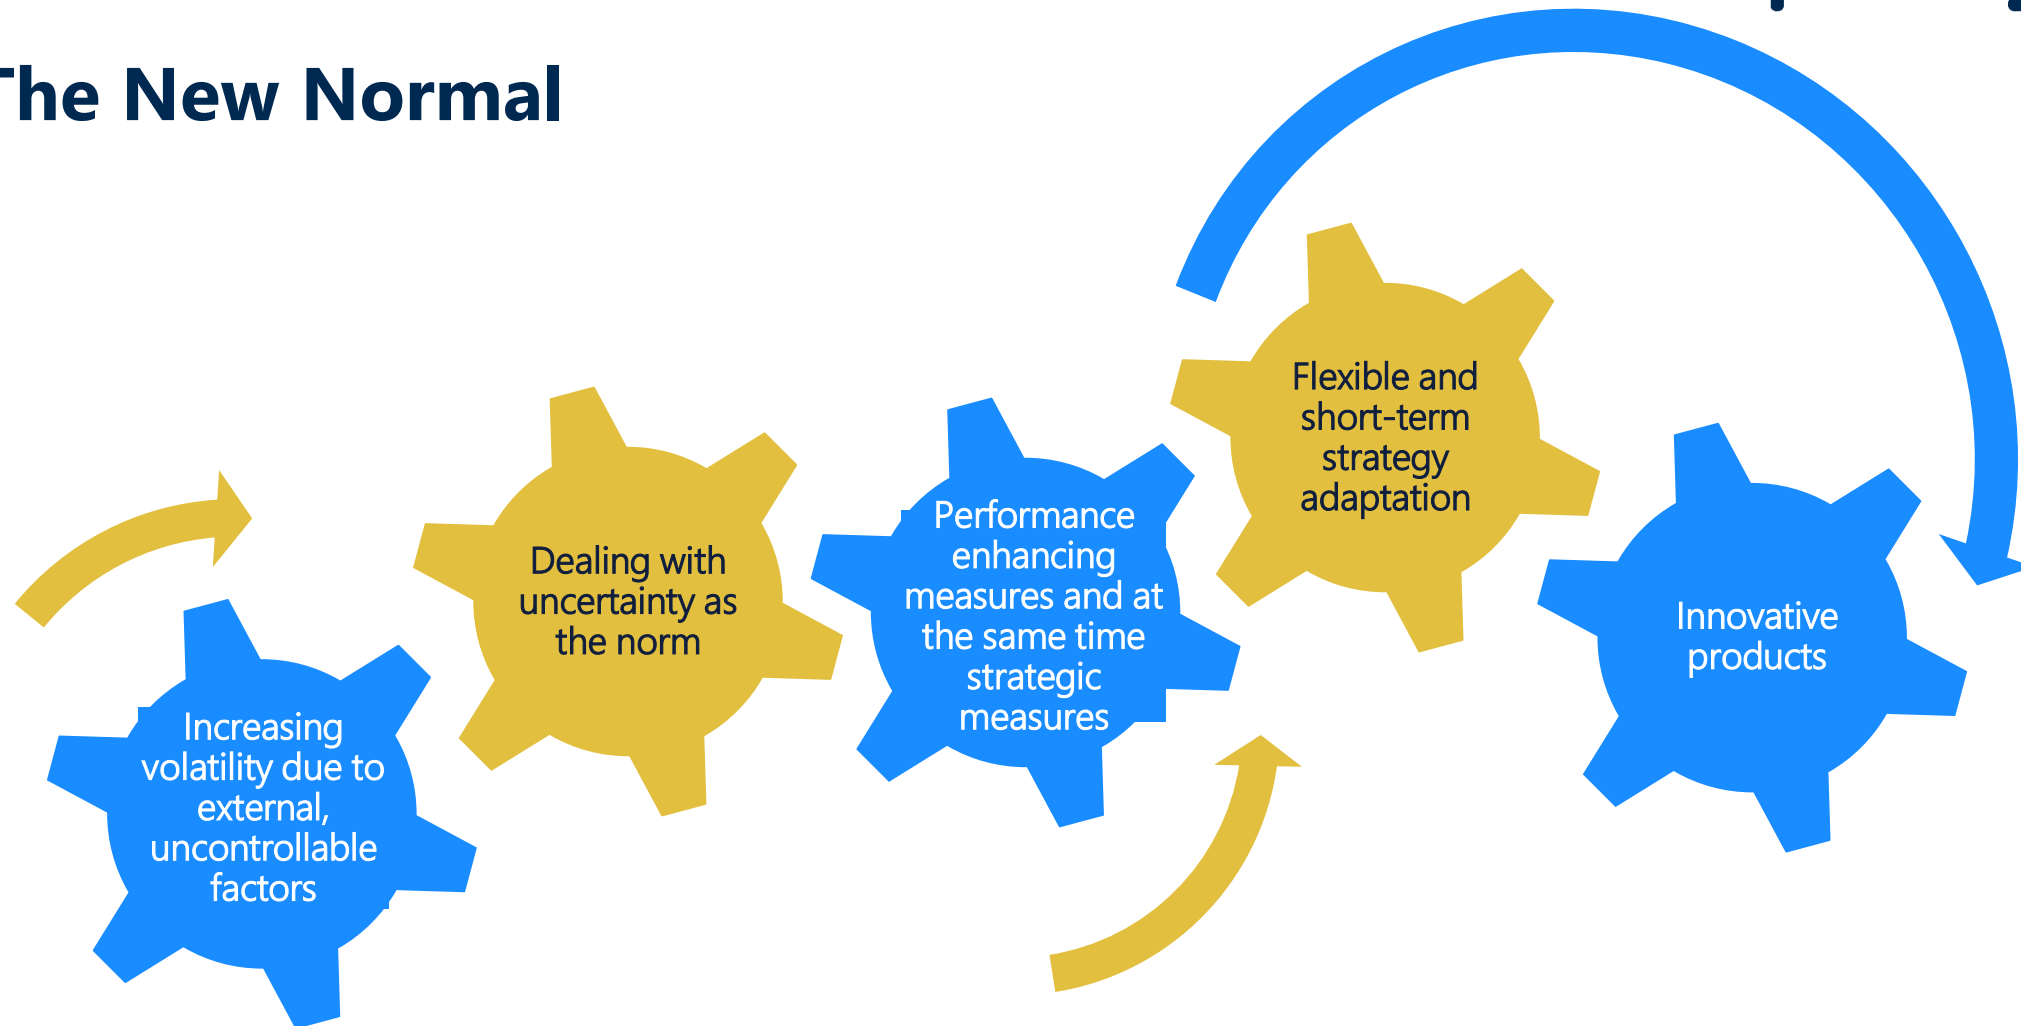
The New Normal

Increasing volatility due to external, uncontrollable factors

Dealing with uncertainty as the norm

Performance enhancing measures and at the same time strategic measures

Flexible and short-term strategy adaptation

Innovative products